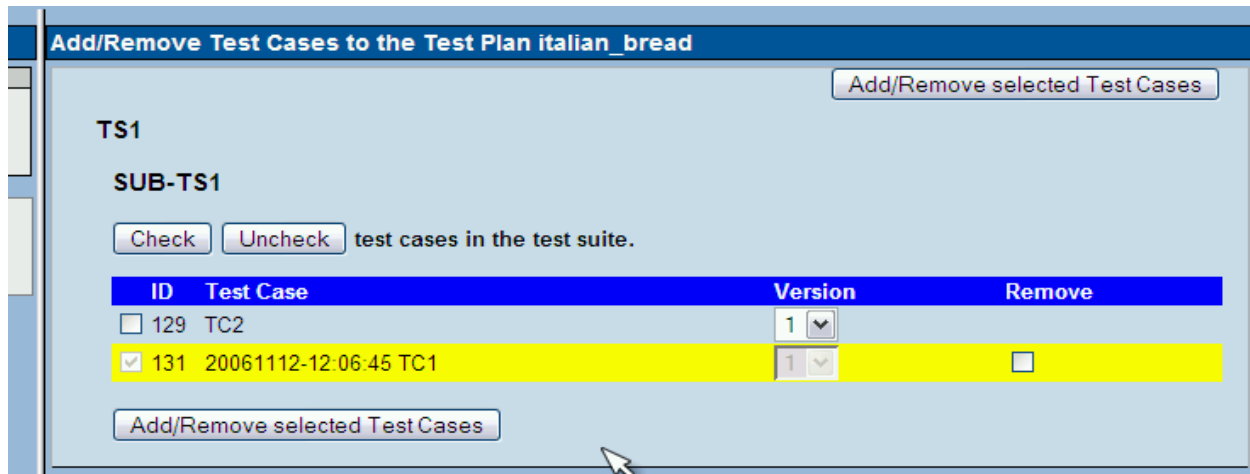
Add/Remove Test Cases to the Test Plan italian_bread

Add/Remove selected Test Cases

TS1

SUB-TS1

Check Uncheck test cases in the test suite.

| | ID | Test Case | Version | Remove |
|---|---|---|---|---|
| ☐ | 129 | TC2 | 1 | |
| ☑ | 131 | 20061112-12:06:45 TC1 | 1 | ☐ |

Add/Remove selected Test Cases